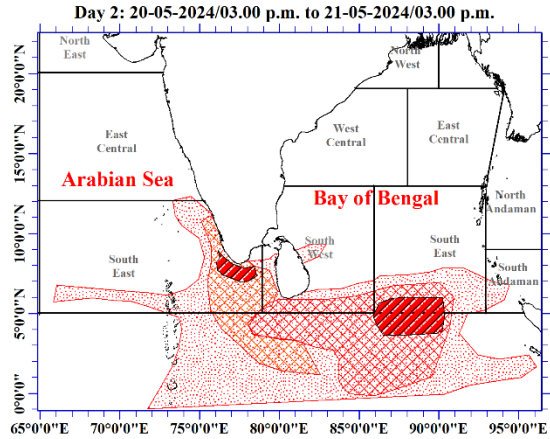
Day 2: 20-05-2024/03.00 p.m. to 21-05-2024/03.00 p.m.

North East

North West

20°0'0"N

East Central

West Central

East Central

15°0'0"N

Arabian Sea

Bay of Bengal

North Andaman

10°0'0"N

South East

South West

South East

South Andaman

5°0'0"N

0°0'0"

65°0'0"E 70°0'0"E 75°0'0"E 80°0'0"E 85°0'0"E 90°0'0"E 95°0'0"E